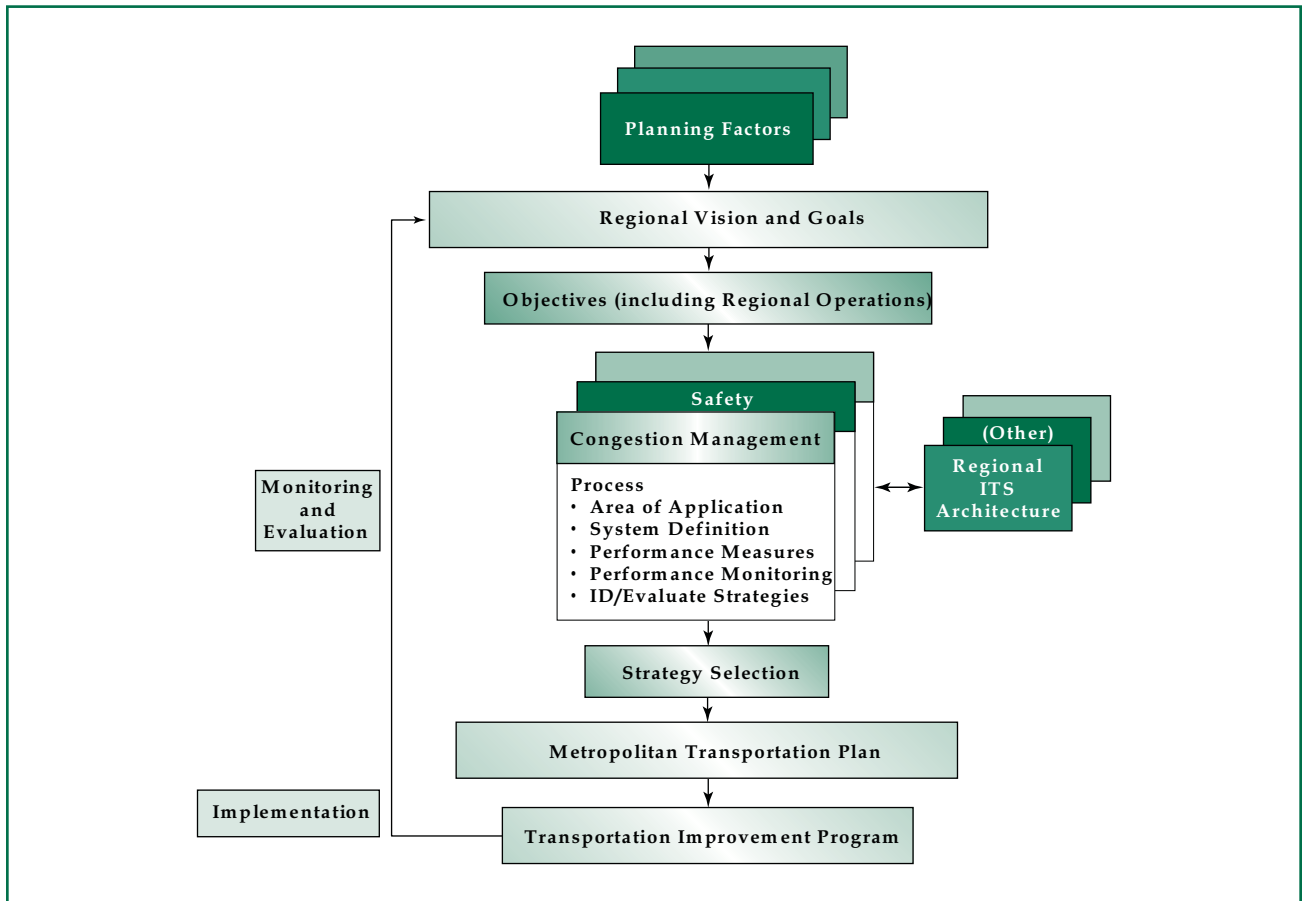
Planning Factors

Regional Vision and Goals

Objectives (including Regional Operations)

Safety

Congestion Management

Process
• Area of Application
• System Definition
• Performance Measures
• Performance Monitoring
• ID/Evaluate Strategies

(Other)

Regional ITS Architecture

Monitoring and Evaluation

Strategy Selection

Metropolitan Transportation Plan

Implementation

Transportation Improvement Program